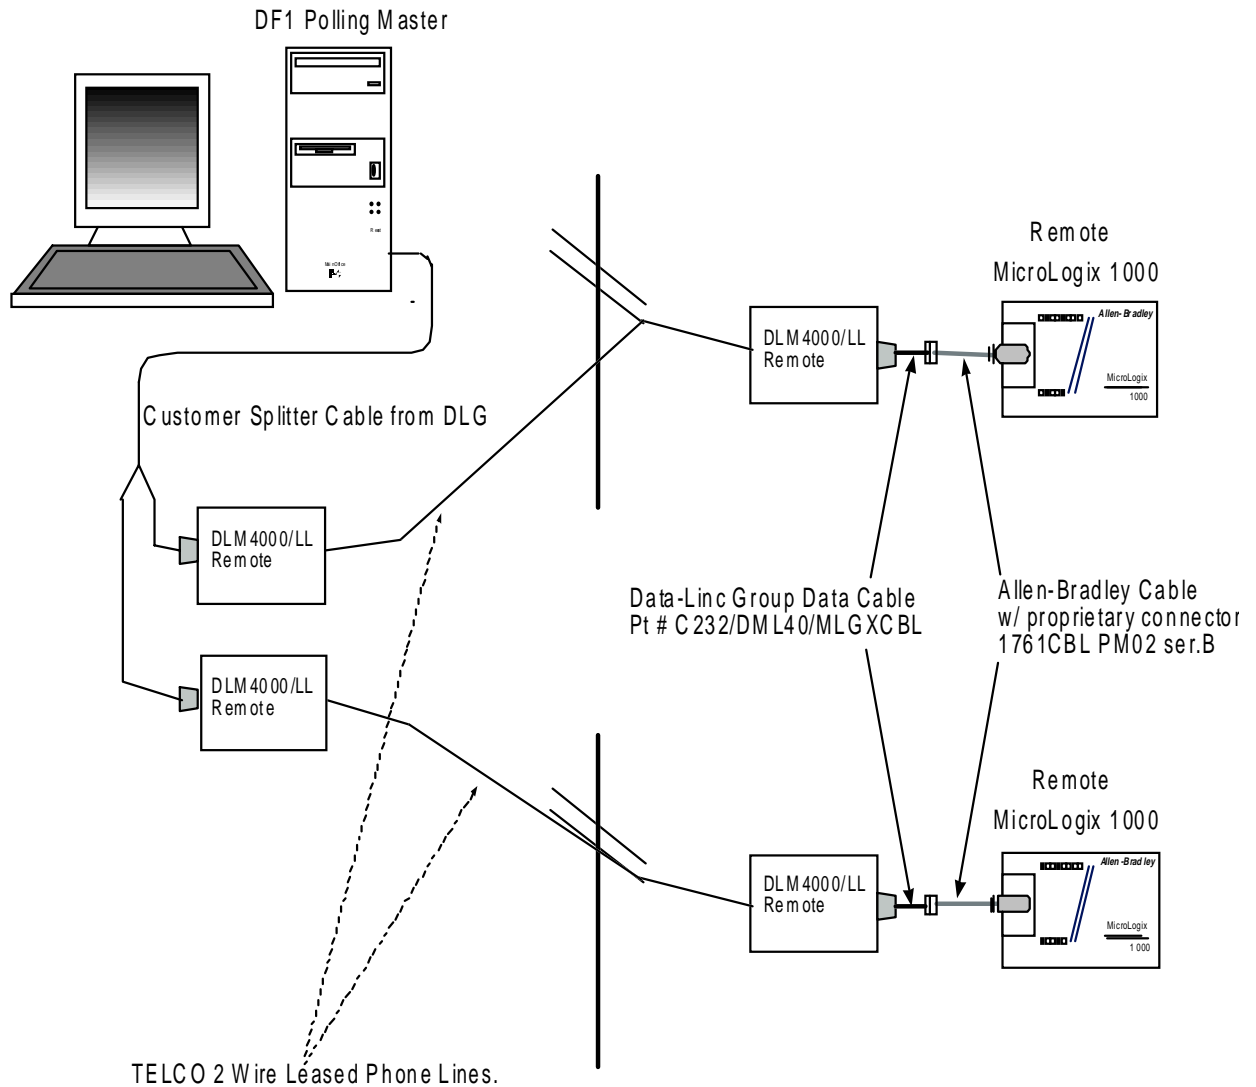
DF1 Polling Master

Remote
MicroLogix 1000

DLM4000/LL
Remote

Allen-Bradley

MicroLogix
1000

Customer Splitter Cable from DLG

DLM4000/LL
Remote

Data-Linc Group Data Cable
Pt # C232/DML40/MLGXCBL

Allen-Bradley Cable
w/ proprietary connector
1761CBL PM02 ser.B

DLM4000/LL
Remote

Remote
MicroLogix 1000

DLM4000/LL
Remote

Allen-Bradley

MicroLogix
1000

TELCO 2 Wire Leased Phone Lines.